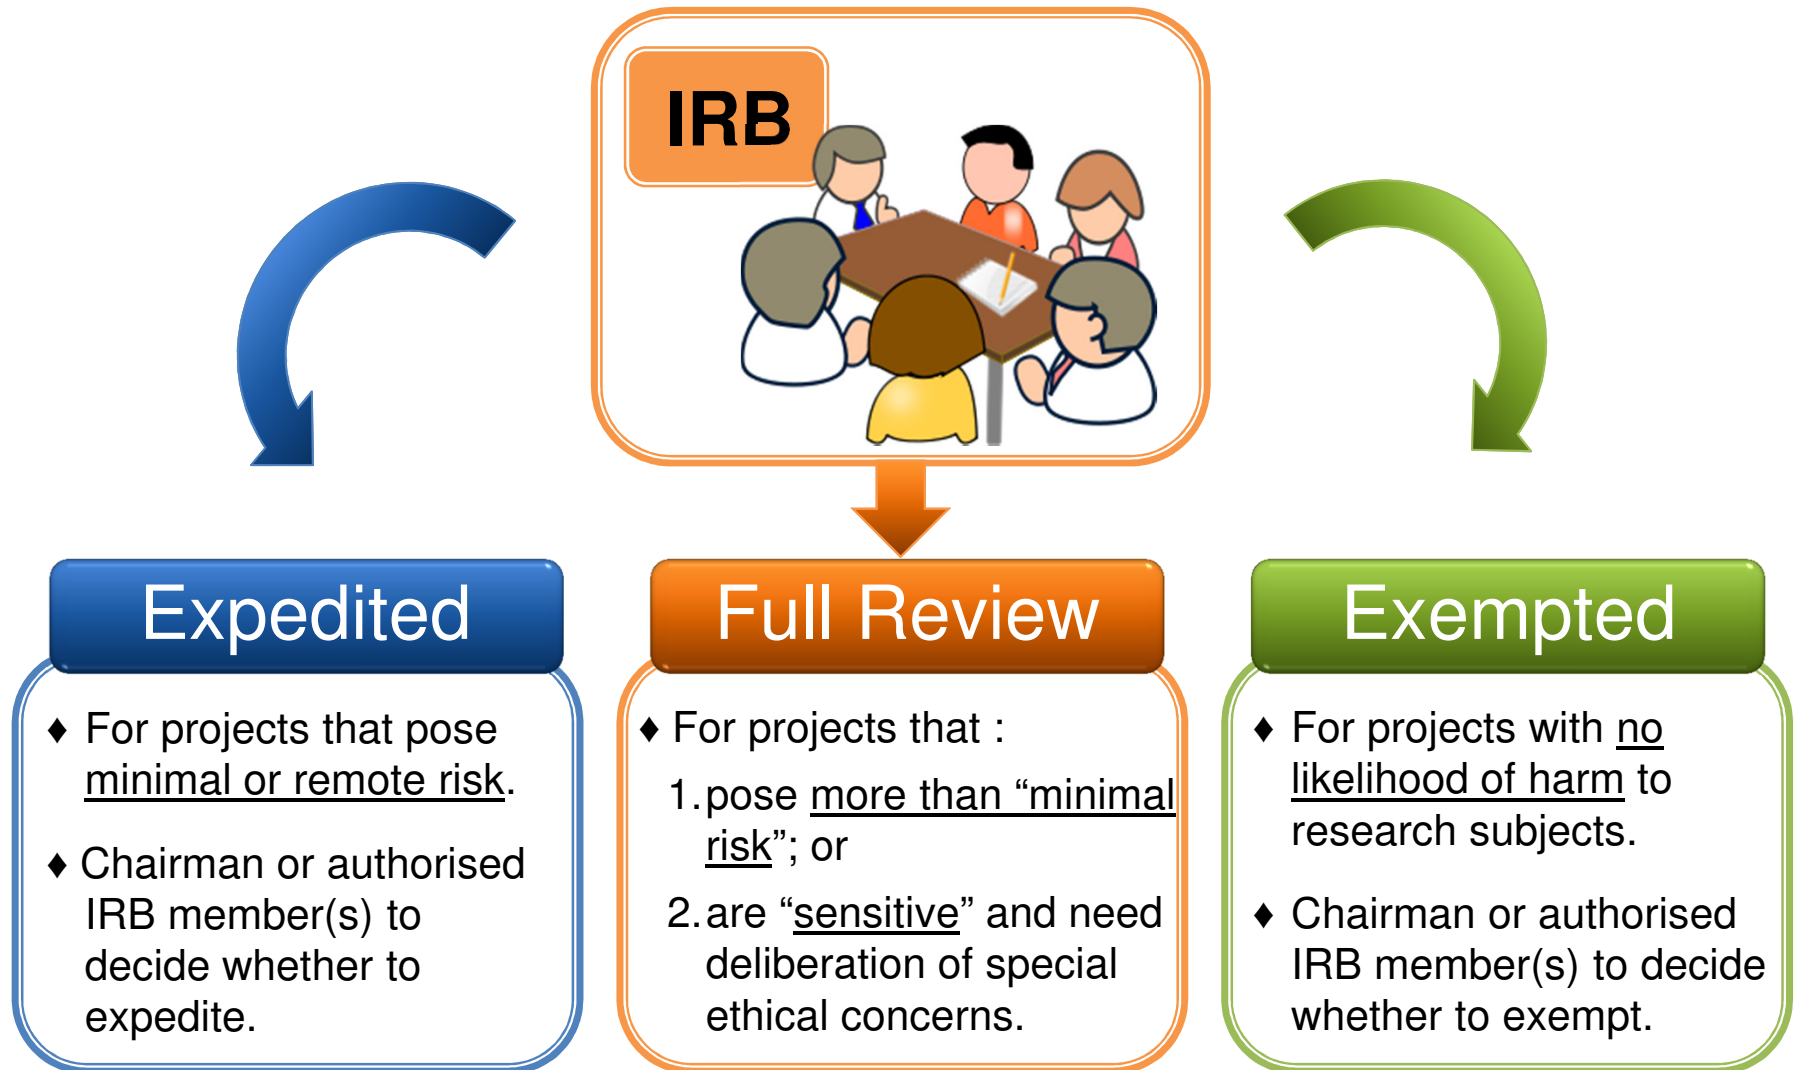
IRB

Expedited

♦ For projects that pose minimal or remote risk.

♦ Chairman or authorised IRB member(s) to decide whether to expedite.

Full Review

♦ For projects that :

1. pose more than “minimal risk”; or

2. are “sensitive” and need deliberation of special ethical concerns.

Exempted

♦ For projects with no likelihood of harm to research subjects.

♦ Chairman or authorised IRB member(s) to decide whether to exempt.